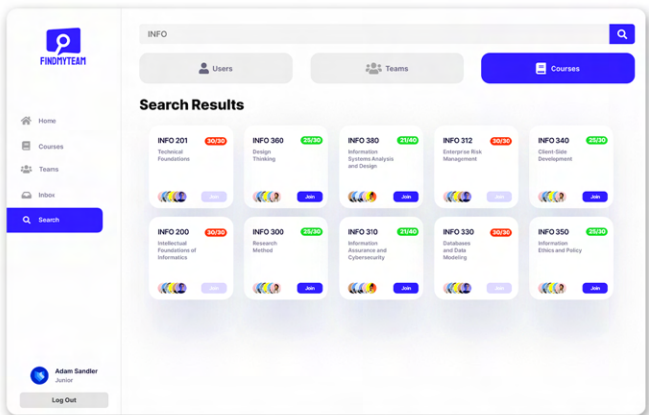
FINDMYTEAM

INFO

Users

Teams

Courses

Home

Courses

Teams

Inbox

Search

Search Results

INFO 201 30/30
Technical Foundations
Join

INFO 360 25/30
Design Thinking
Join

INFO 380 21/40
Information Systems Analysis and Design
Join

INFO 312 30/30
Enterprise Risk Management
Join

INFO 340 25/30
Client-Side Development
Join

INFO 200 30/30
Intellectual Foundations of Informatics
Join

INFO 300 25/30
Research Method
Join

INFO 310 21/40
Information Assurance and Cybersecurity
Join

INFO 330 30/30
Databases and Data Modeling
Join

INFO 350 25/30
Information Ethics and Policy
Join

Adam Sandler
Junior

Log Out